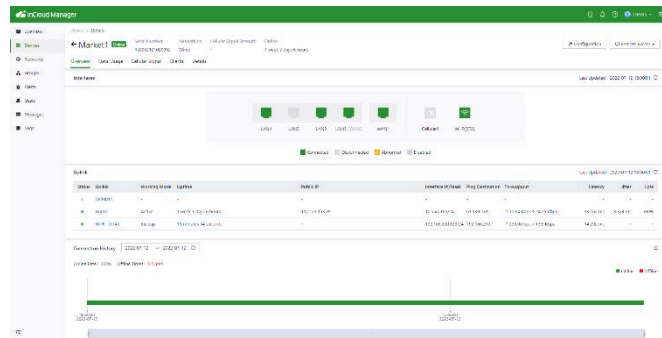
inCloud Manager

Overview
Devices
Networks
Groups
Alerts
Tasks
Messages
Logs

Devices / Details

← Market1 Online

Overview Data Usage Cellular Signal Clients Details

Configuration Connect to device

Interfaces

Last Updated: 2022-07-12 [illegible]

LAN1 LAN2 LAN3 LAN4 WAN1 Cellular Wi-Fi(STA)

Connected Disconnected Abnormal Disabled

Uplink

Last Updated: 2022-07-12 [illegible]

| Status | Uplink | Working Mode | Uptime | Public IP | Interface IP/Mask | Ping Destination | Throughput | Latency | Jitter | Loss |
|---|---|---|---|---|---|---|---|---|---|---|
| | Cellular1 | - | - | - | - | - | - | - | - | - |
| | WAN1 | Active | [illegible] | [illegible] | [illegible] | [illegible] | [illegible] | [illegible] | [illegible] | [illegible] |
| | Wi-Fi(STA) | Backup | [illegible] | - | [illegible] | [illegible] | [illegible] | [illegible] | - | - |

Connection History 2022-07-12 ~ 2022-07-12

Online Online Offline